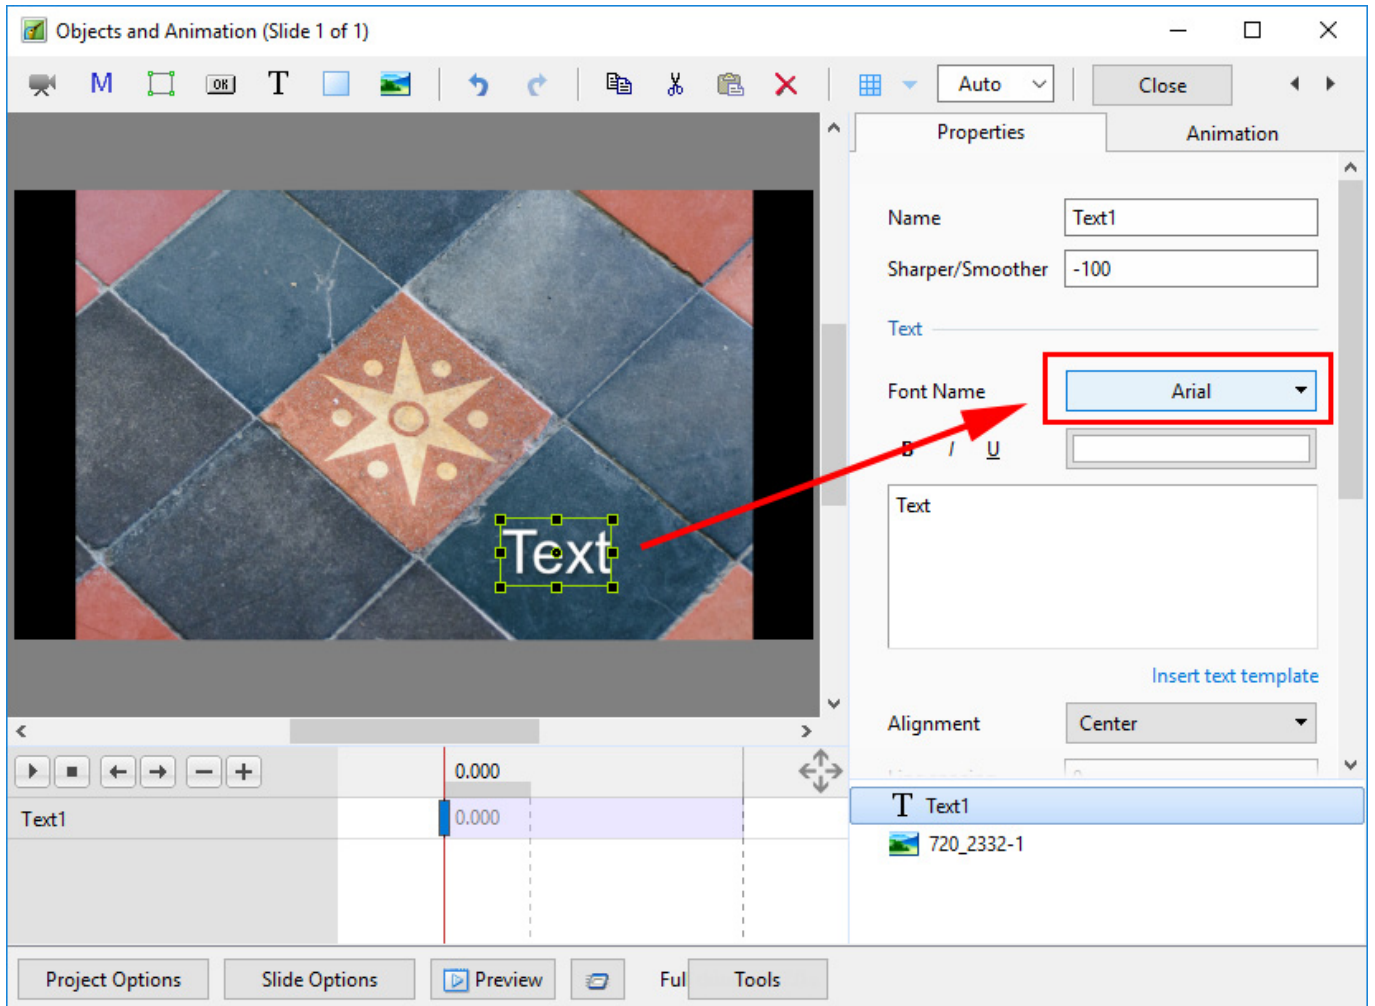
Objects and Animation (Slide 1 of 1)

M

T

Auto

Close

Properties

Animation

Name

Text1

Sharper/Smoother

-100

Text

Font Name

Arial

B

I

U

Text

Insert text template

Alignment

Center

Text

0.000

Text1

0.000

Text1

720_2332-1

Project Options

Slide Options

Preview

Ful

Tools